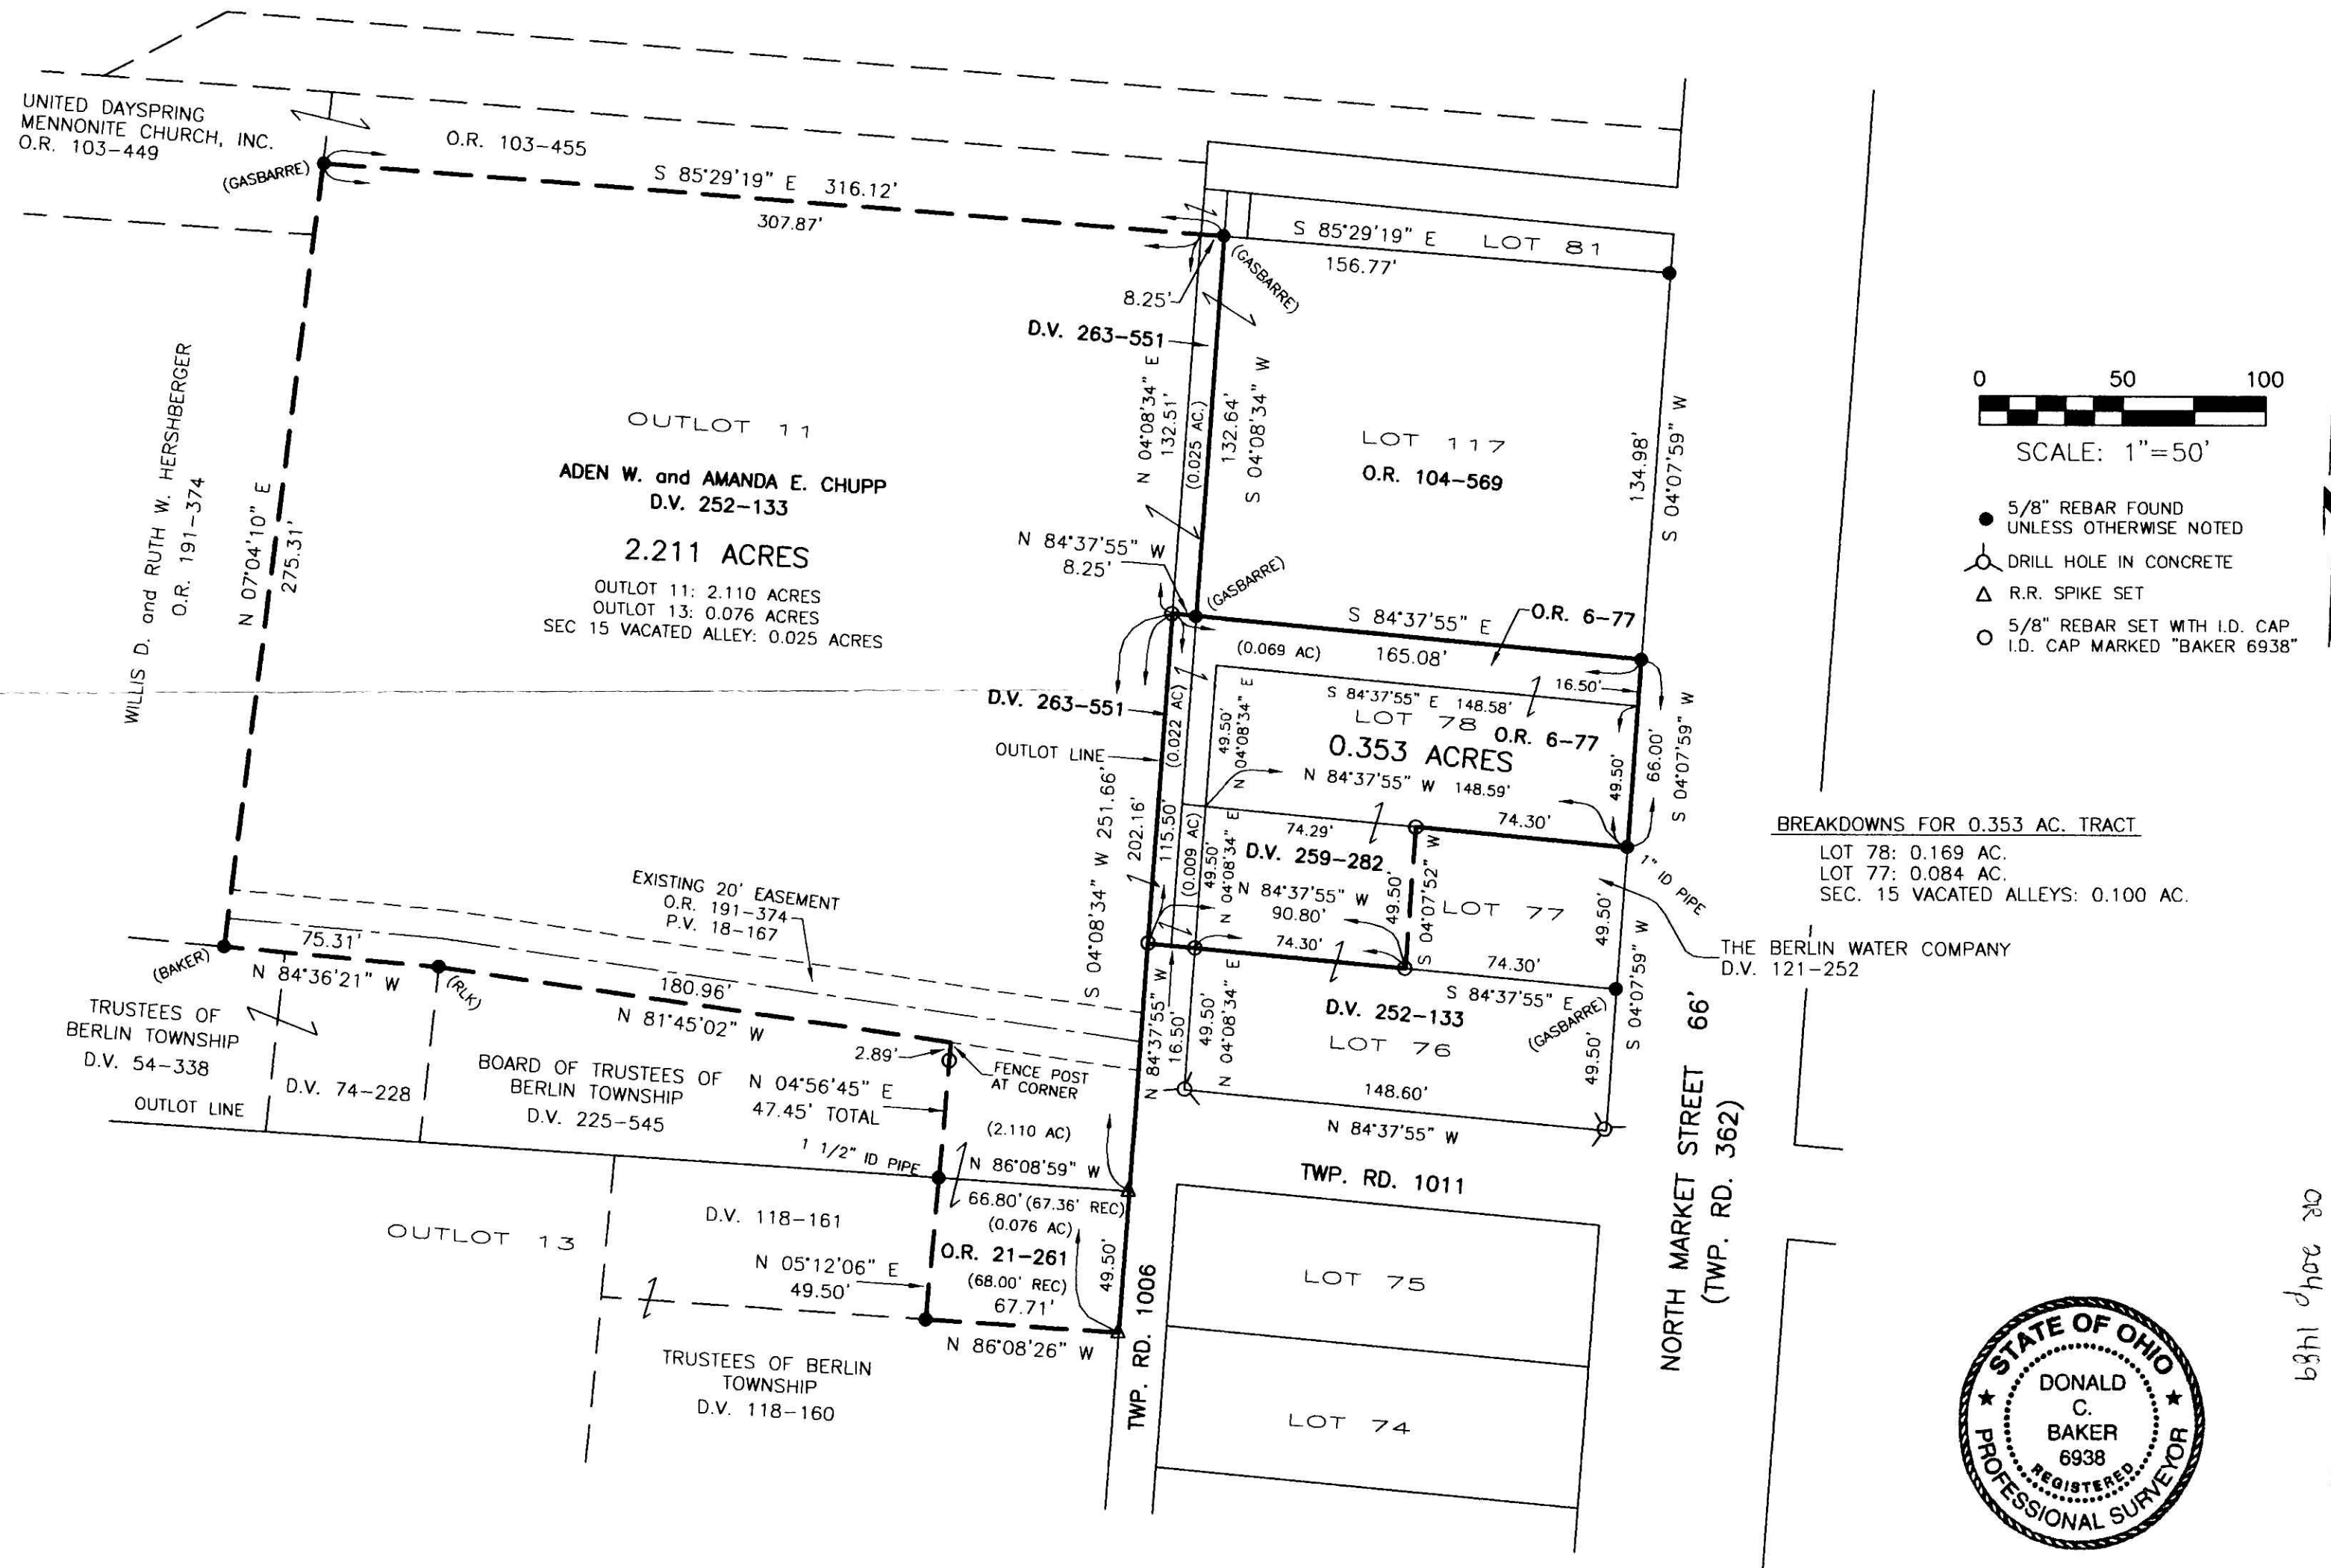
UNITED DAYSPRING MENNONITE CHURCH, INC. O.R. 103-449

O.R. 103-455

(GASBARRE)

S 85°29'19" E 316.12'

307.87'

S 85°29'19" E LOT 81

156.77'

(GASBARRE)

8.25'

D.V. 263-551

N 04°08'34" E 132.51'

(0.025 AC.)

132.64' S 04°08'34" W

LOT 117

O.R. 104-569

134.98'

S 04°07'59" W

0 50 100

SCALE: 1"=50'

5/8" REBAR FOUND UNLESS OTHERWISE NOTED

DRILL HOLE IN CONCRETE

R.R. SPIKE SET

5/8" REBAR SET WITH I.D. CAP I.D. CAP MARKED "BAKER 6938"

WILLIS D. and RUTH W. HERSHBERGER O.R. 191-374

N 07°04'10" E 275.31'

OUTLOT 11

ADEN W. and AMANDA E. CHUPP D.V. 252-133

2.211 ACRES

OUTLOT 11: 2.110 ACRES
OUTLOT 13: 0.076 ACRES
SEC 15 VACATED ALLEY: 0.025 ACRES

N 84°37'55" W 8.25'

(GASBARRE)

S 84°37'55" E

O.R. 6-77

(0.069 AC)

165.08'

16.50'

D.V. 263-551

(0.022 AC)

S 84°37'55" E 148.58'

LOT 78

0.353 ACRES

O.R. 6-77

49.50' N 04°08'34" E

N 84°37'55" W 148.59'

49.50'

66.00'

S 04°07'59" W

OUTLOT LINE

S 04°08'34" W 251.66'

202.16'

115.50'

74.29'

74.30'

D.V. 259-282

(0.009 AC)

49.50' N 04°08'34" E

N 84°37'55" W 90.80'

49.50'

S 04°07'52" W

LOT 77

49.50'

1" ID PIPE

BREAKDOWNS FOR 0.353 AC. TRACT
LOT 78: 0.169 AC.
LOT 77: 0.084 AC.
SEC. 15 VACATED ALLEYS: 0.100 AC.

EXISTING 20' EASEMENT O.R. 191-374 P.V. 18-167

74.30'

74.30'

THE BERLIN WATER COMPANY D.V. 121-252

75.31'

(BAKER)

N 84°36'21" W

(RLK)

180.96'

N 81°45'02" W

TRUSTEES OF BERLIN TOWNSHIP D.V. 54-338

N 84°37'55" W 16.50'

D.V. 252-133

S 84°37'55" E

49.50' N 04°08'34" E

LOT 76

(GASBARRE)

49.50'

S 04°07'59" W

66'

2.89'

FENCE POST AT CORNER

D.V. 74-228

BOARD OF TRUSTEES OF BERLIN TOWNSHIP D.V. 225-545

N 04°56'45" E 47.45' TOTAL

OUTLOT LINE

(2.110 AC)

148.60'

N 84°37'55" W

1 1/2" ID PIPE

N 86°08'59" W

TWP. RD. 1011

66.80' (67.36' REC)

(0.076 AC)

NORTH MARKET STREET (TWP. RD. 362)

D.V. 118-161

OUTLOT 13

N 05°12'06" E 49.50'

O.R. 21-261

(68.00' REC)

67.71'

49.50'

TWP. RD. 1006

LOT 75

N 86°08'26" W

TRUSTEES OF BERLIN TOWNSHIP D.V. 118-160

LOT 74

STATE OF OHIO
DONALD C. BAKER 6938
REGISTERED
PROFESSIONAL SURVEYOR

OR 2049 1169